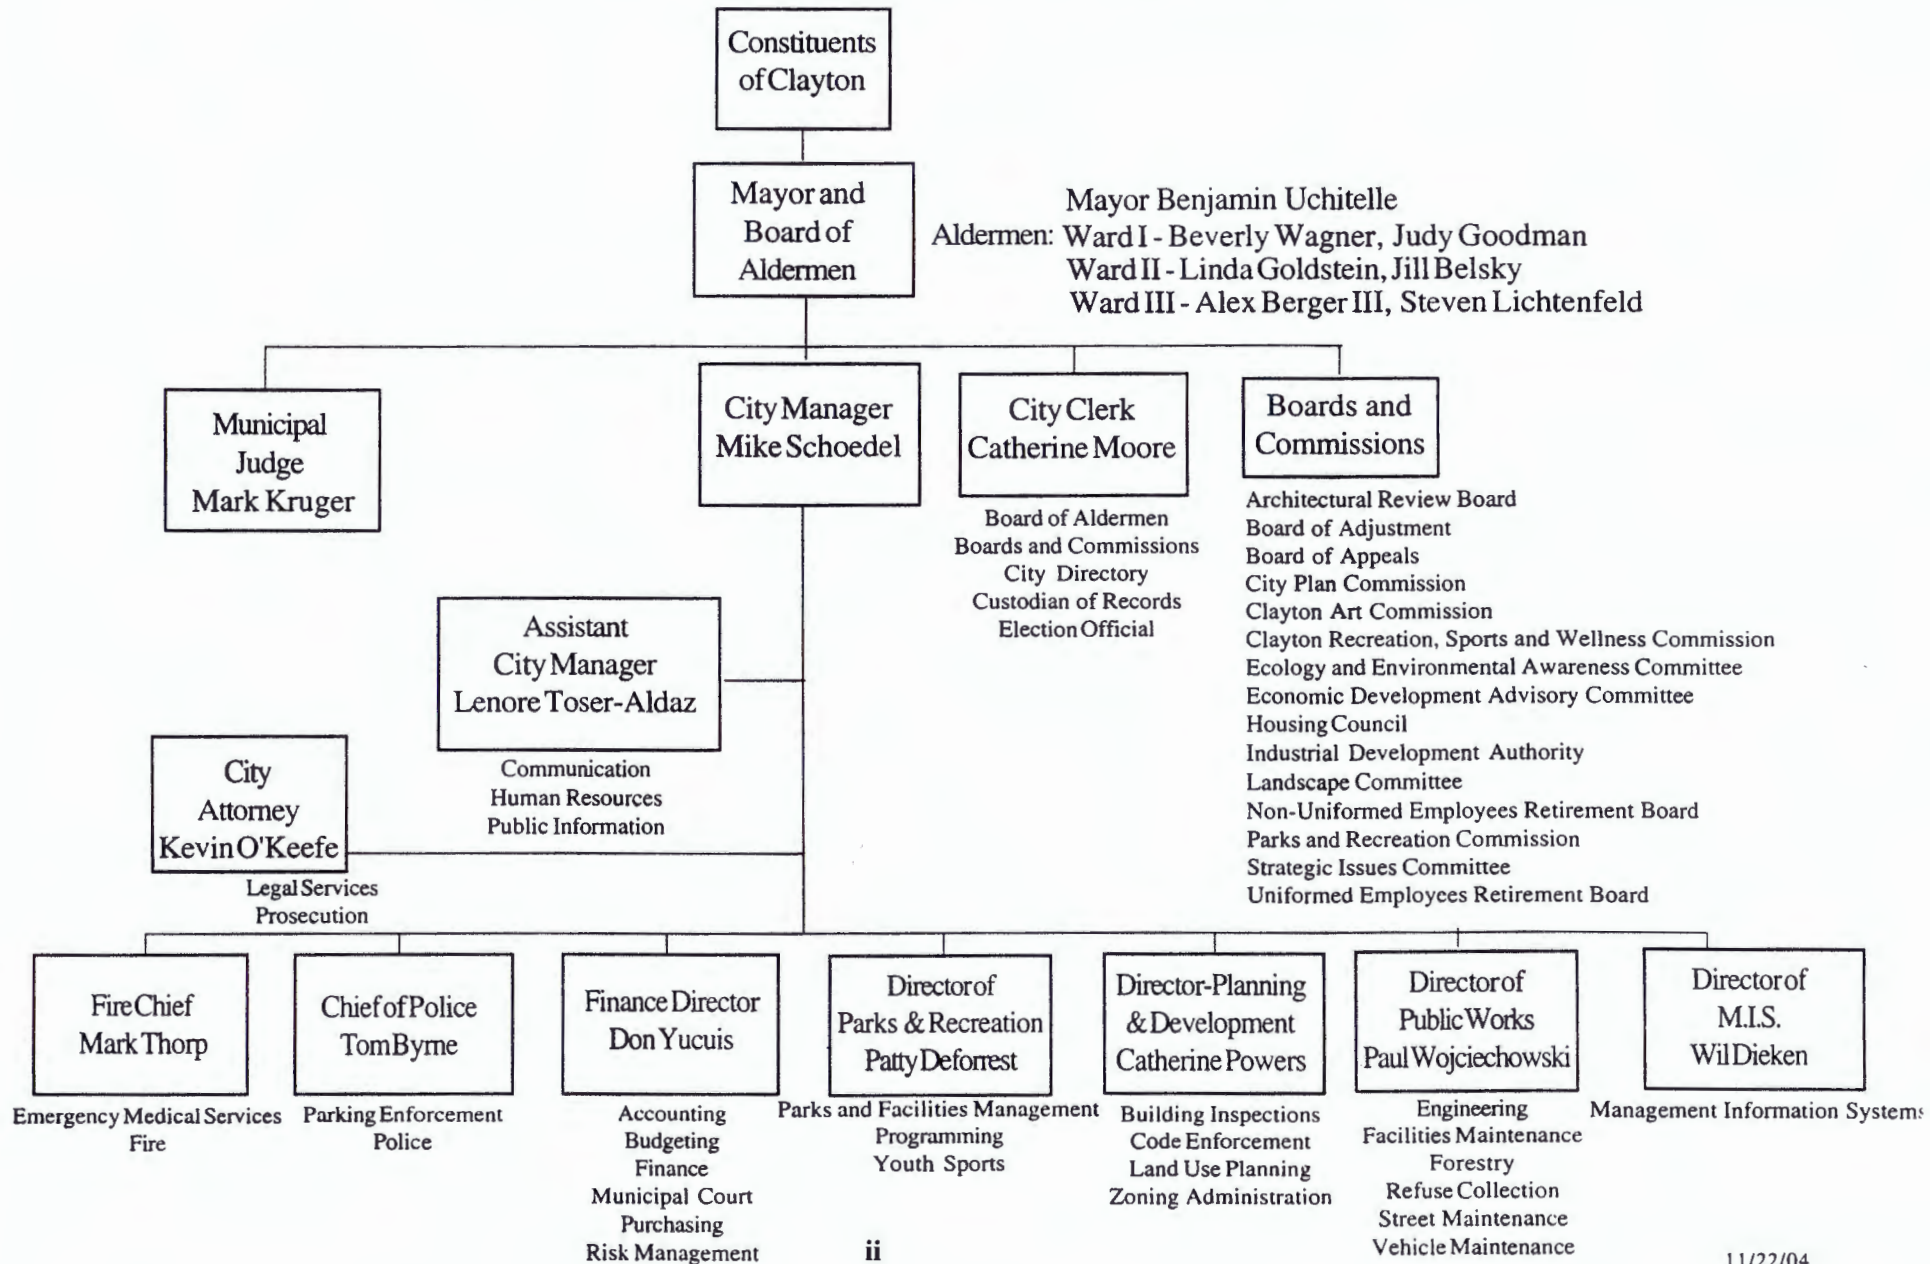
Constituents of Clayton

Mayor and Board of Aldermen

Mayor Benjamin Uchitelle
Aldermen: Ward I - Beverly Wagner, Judy Goodman
Ward II - Linda Goldstein, Jill Belsky
Ward III - Alex Berger III, Steven Lichtenfeld

Municipal Judge Mark Kruger

City Manager Mike Schoedel

City Clerk Catherine Moore

Board of Aldermen
Boards and Commissions
City Directory
Custodian of Records
Election Official

Boards and Commissions

Architectural Review Board
Board of Adjustment
Board of Appeals
City Plan Commission
Clayton Art Commission
Clayton Recreation, Sports and Wellness Commission
Ecology and Environmental Awareness Committee
Economic Development Advisory Committee
Housing Council
Industrial Development Authority
Landscape Committee
Non-Uniformed Employees Retirement Board
Parks and Recreation Commission
Strategic Issues Committee
Uniformed Employees Retirement Board

Assistant City Manager Lenore Toser-Aldaz

Communication
Human Resources
Public Information

City Attorney Kevin O'Keefe

Legal Services
Prosecution

Fire Chief Mark Thorp

Emergency Medical Services
Fire

Chief of Police Tom Byrne

Parking Enforcement
Police

Finance Director Don Yucuis

Accounting
Budgeting
Finance
Municipal Court
Purchasing
Risk Management

Director of Parks & Recreation Patty Deforrest

Parks and Facilities Management
Programming
Youth Sports

Director-Planning & Development Catherine Powers

Building Inspections
Code Enforcement
Land Use Planning
Zoning Administration

Director of Public Works Paul Wojciechowski

Engineering
Facilities Maintenance
Forestry
Refuse Collection
Street Maintenance
Vehicle Maintenance

Director of M.I.S. Wil Dieken

Management Information Systems

ii

11/22/04